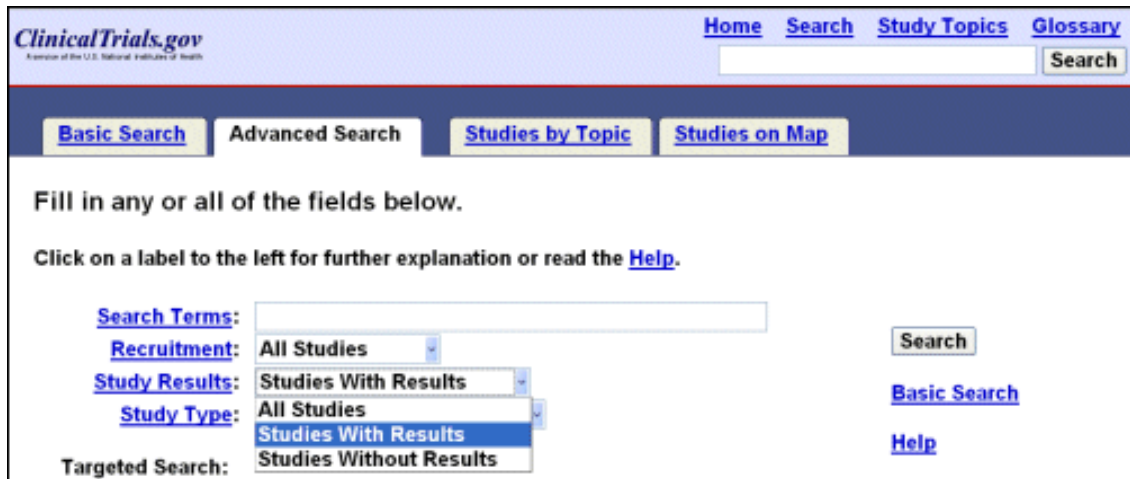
ClinicalTrials.gov
A service of the U.S. National Institutes of Health

Home Search Study Topics Glossary

Search

Basic Search Advanced Search Studies by Topic Studies on Map

Fill in any or all of the fields below.

Click on a label to the left for further explanation or read the Help.

Search Terms:

Recruitment: All Studies

Study Results: Studies With Results

Study Type: All Studies
Studies With Results
Studies Without Results

Targeted Search:

Search

Basic Search

Help